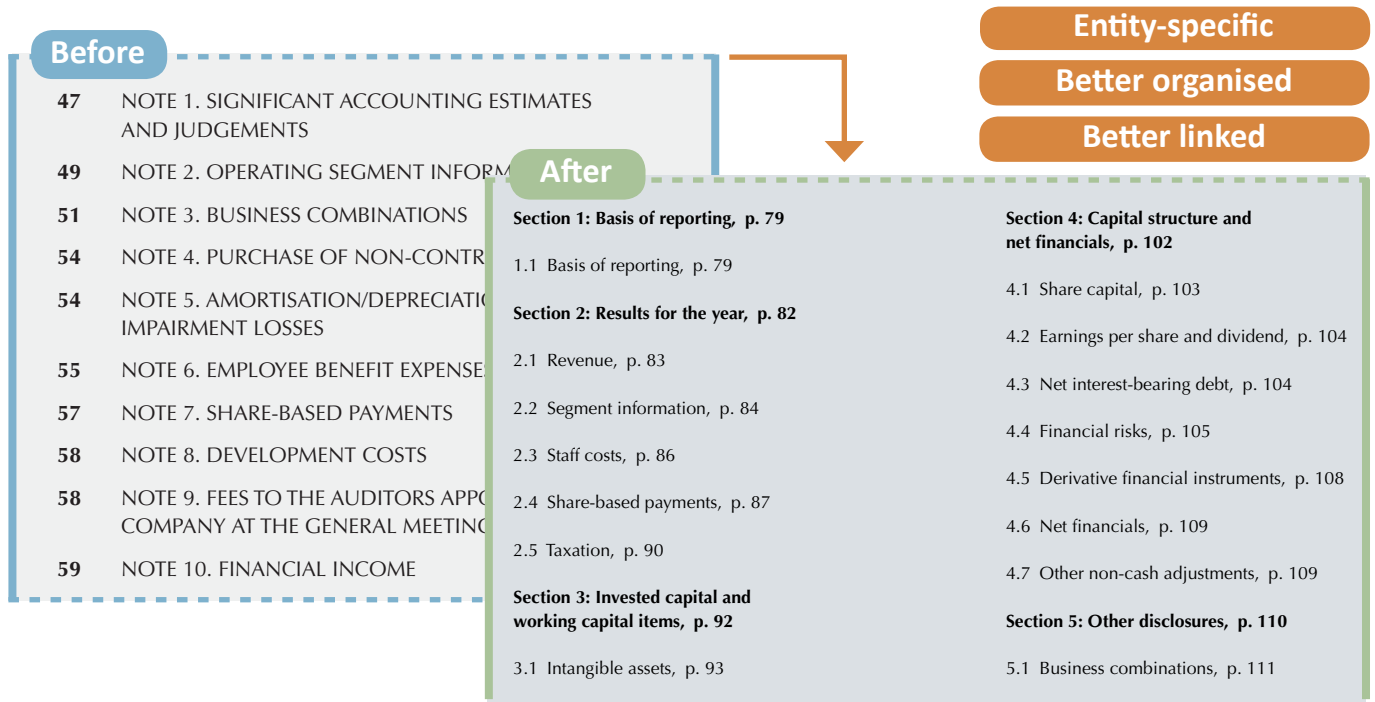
Before

47 NOTE 1. SIGNIFICANT ACCOUNTING ESTIMATES AND JUDGEMENTS

49 NOTE 2. OPERATING SEGMENT INFORM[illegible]

51 NOTE 3. BUSINESS COMBINATIONS

54 NOTE 4. PURCHASE OF NON-CONTR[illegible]

54 NOTE 5. AMORTISATION/DEPRECIATI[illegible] IMPAIRMENT LOSSES

55 NOTE 6. EMPLOYEE BENEFIT EXPENSE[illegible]

57 NOTE 7. SHARE-BASED PAYMENTS

58 NOTE 8. DEVELOPMENT COSTS

58 NOTE 9. FEES TO THE AUDITORS APPO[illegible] COMPANY AT THE GENERAL MEETIN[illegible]

59 NOTE 10. FINANCIAL INCOME

Entity-specific

Better organised

Better linked

After

Section 1: Basis of reporting, p. 79

1.1 Basis of reporting, p. 79

Section 2: Results for the year, p. 82

2.1 Revenue, p. 83

2.2 Segment information, p. 84

2.3 Staff costs, p. 86

2.4 Share-based payments, p. 87

2.5 Taxation, p. 90

Section 3: Invested capital and working capital items, p. 92

3.1 Intangible assets, p. 93

Section 4: Capital structure and net financials, p. 102

4.1 Share capital, p. 103

4.2 Earnings per share and dividend, p. 104

4.3 Net interest-bearing debt, p. 104

4.4 Financial risks, p. 105

4.5 Derivative financial instruments, p. 108

4.6 Net financials, p. 109

4.7 Other non-cash adjustments, p. 109

Section 5: Other disclosures, p. 110

5.1 Business combinations, p. 111